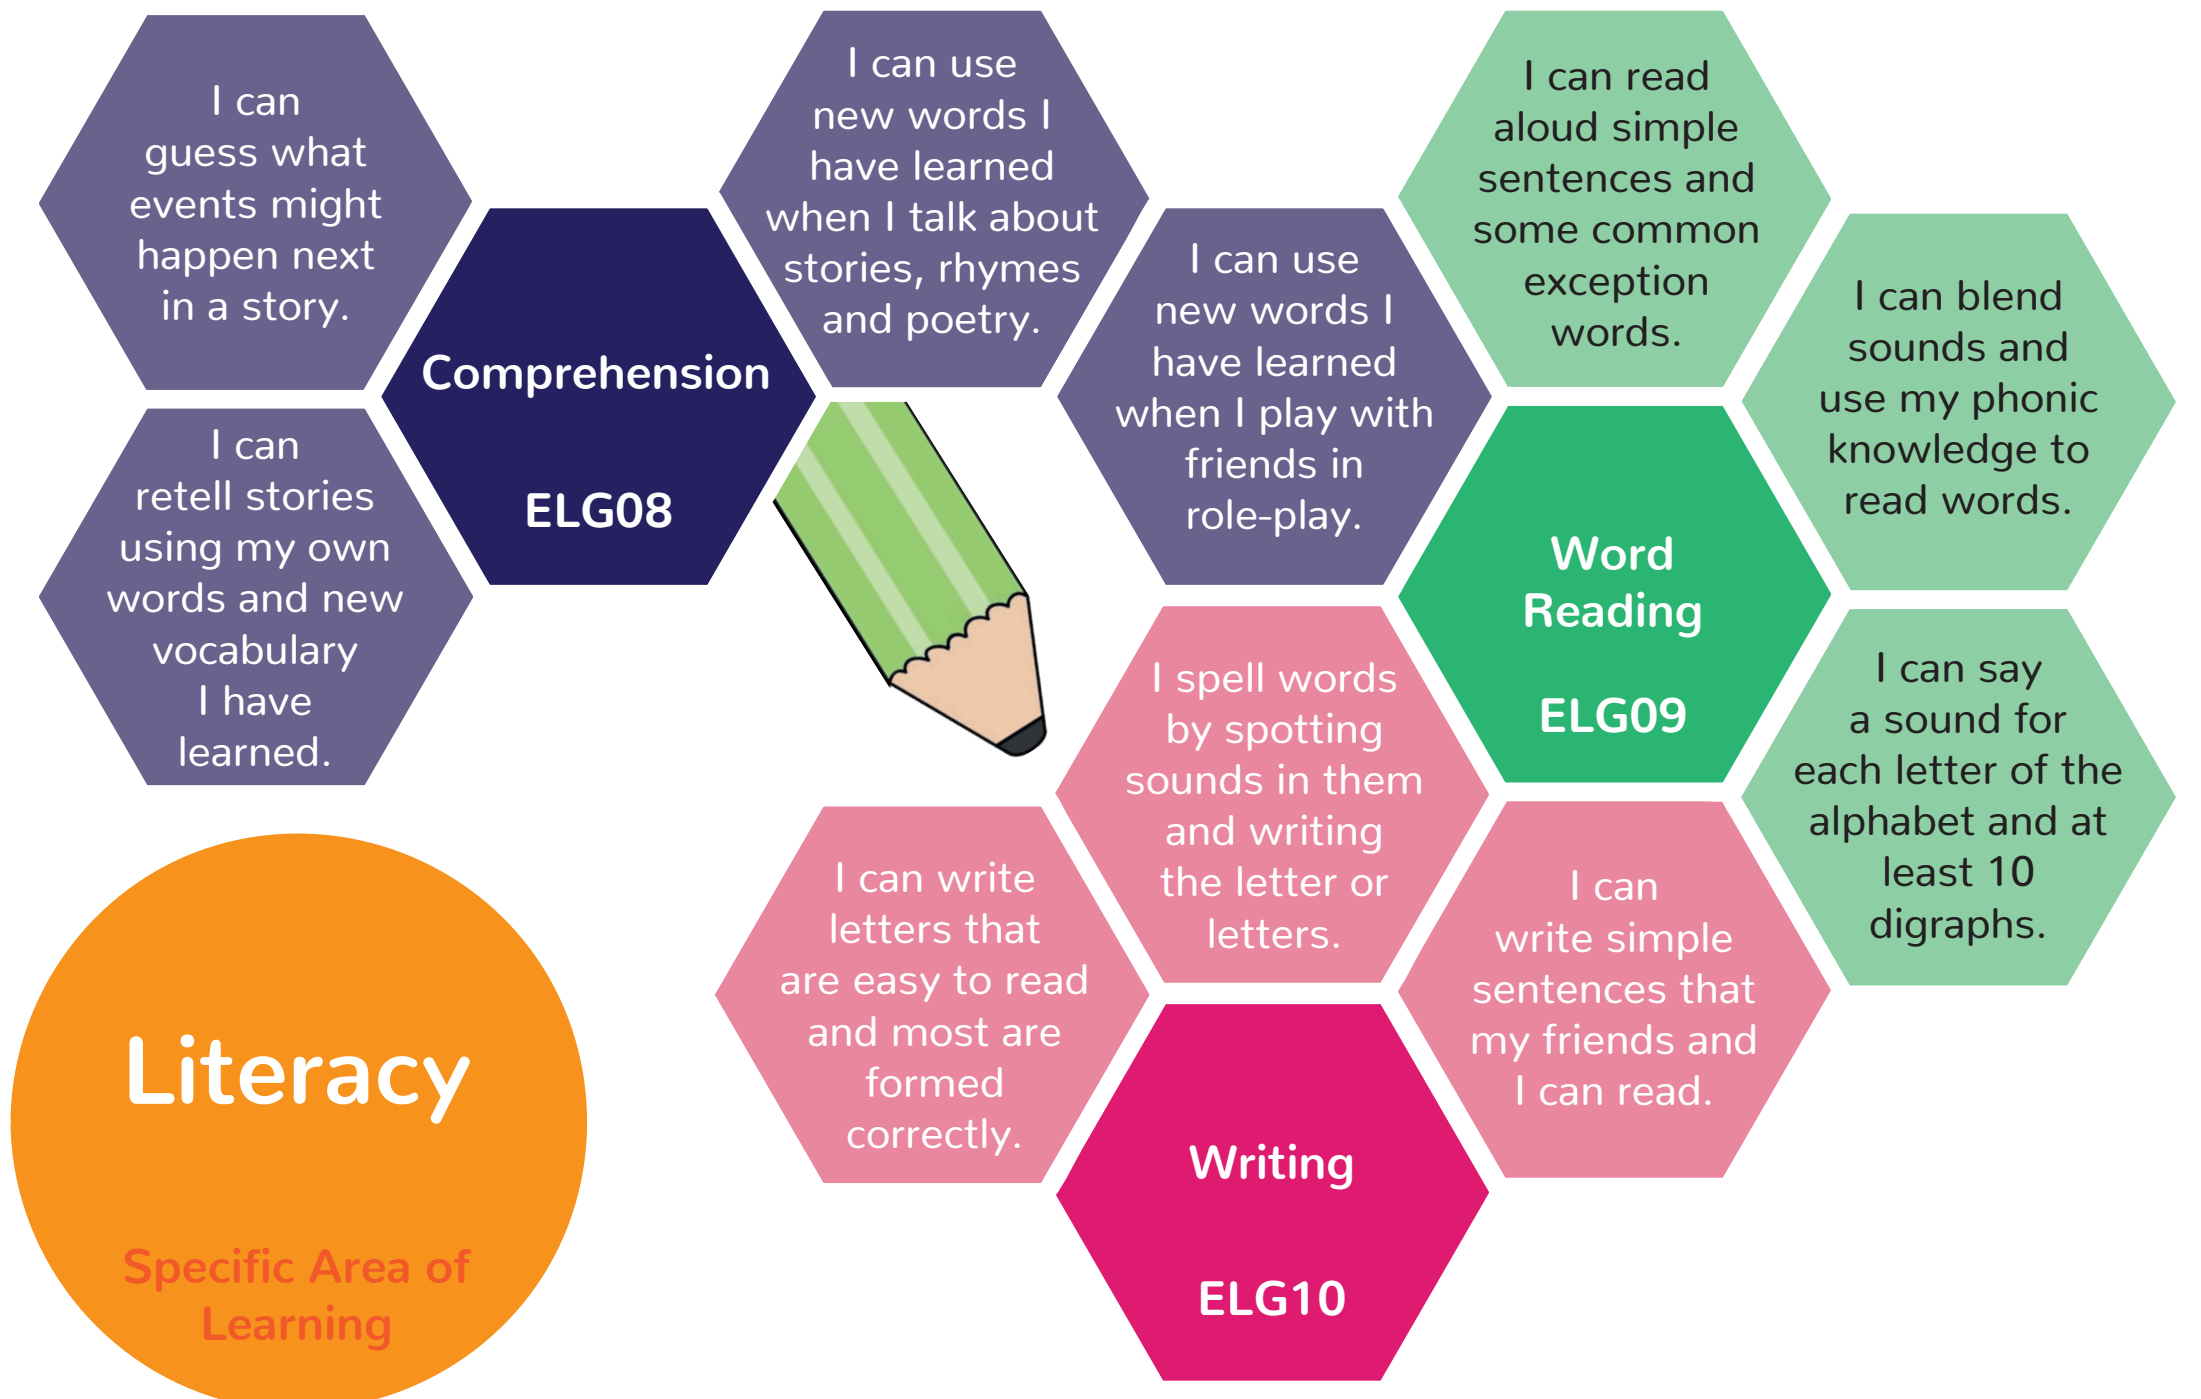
I can guess what events might happen next in a story.

Comprehension

ELG08

I can retell stories using my own words and new vocabulary I have learned.

I can use new words I have learned when I talk about stories, rhymes and poetry.

I can use new words I have learned when I play with friends in role-play.

I can read aloud simple sentences and some common exception words.

I can blend sounds and use my phonic knowledge to read words.

Word Reading

ELG09

I can say a sound for each letter of the alphabet and at least 10 digraphs.

I spell words by spotting sounds in them and writing the letter or letters.

I can write letters that are easy to read and most are formed correctly.

I can write simple sentences that my friends and I can read.

Writing

ELG10

Literacy

Specific Area of Learning